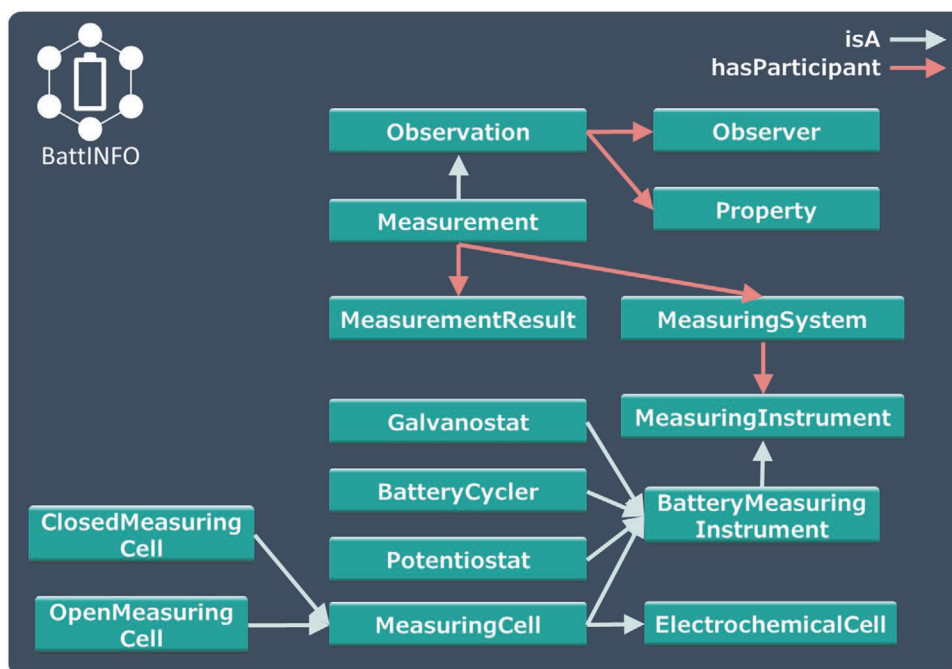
BattINFO

isA
hasParticipant

Observation
Observer
Property
Measurement
MeasurementResult
MeasuringSystem
MeasuringInstrument
Galvanostat
BatteryCycler
Potentiostat
BatteryMeasuring Instrument
ClosedMeasuring Cell
OpenMeasuring Cell
MeasuringCell
ElectrochemicalCell